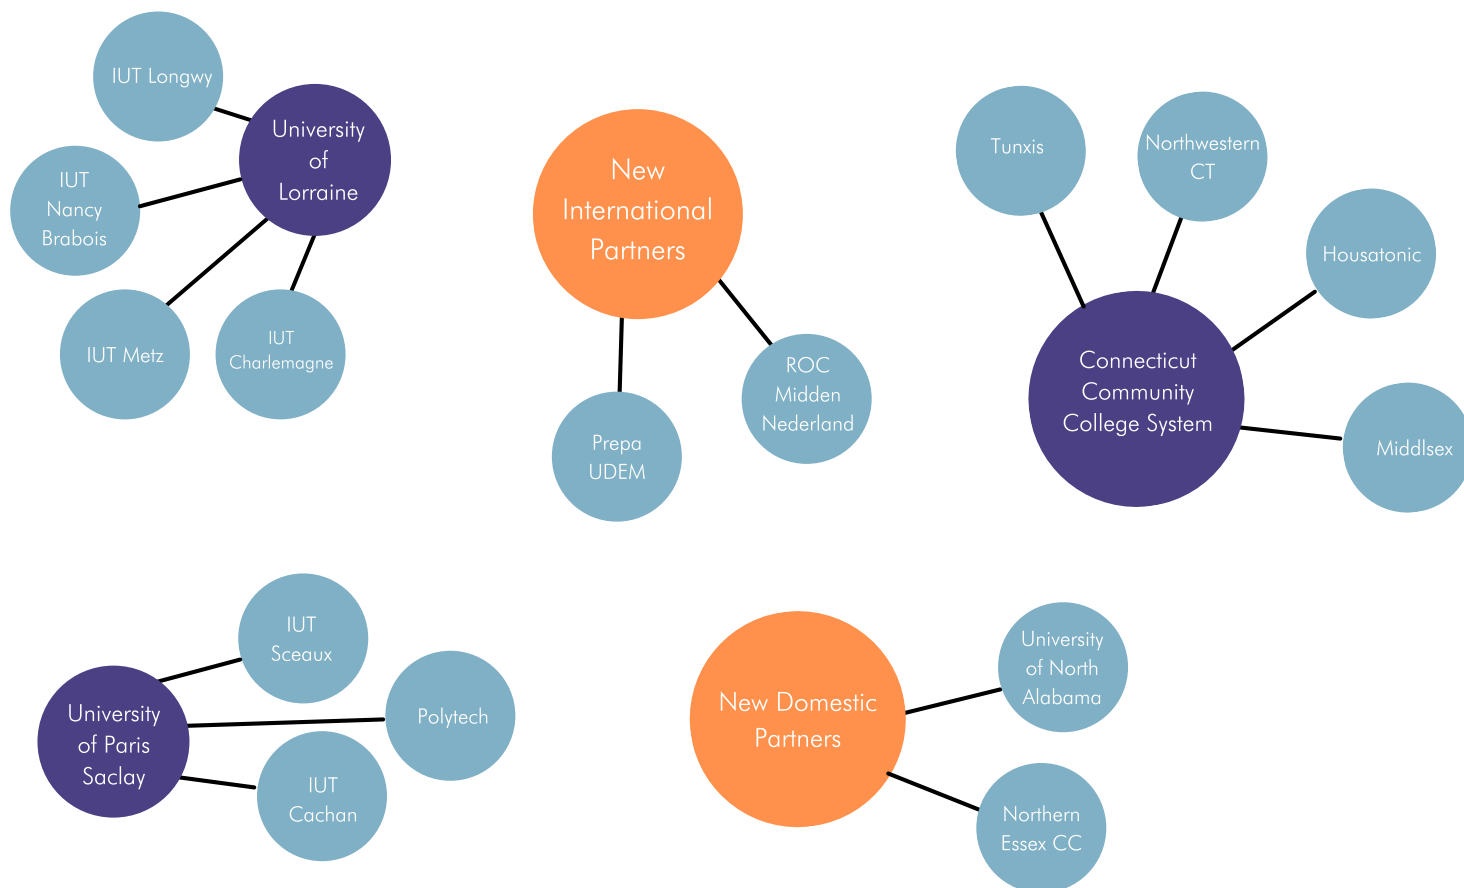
IUT Longwy

University of Lorraine

IUT Nancy Brabois

IUT Metz

IUT Charlemagne

New International Partners

Prepa UDEM

ROC Midden Nederland

Tunxis

Northwestern CT

Housatonic

Connecticut Community College System

Middlsex

IUT Sceaux

University of Paris Saclay

Polytech

IUT Cachan

New Domestic Partners

University of North Alabama

Northern Essex CC